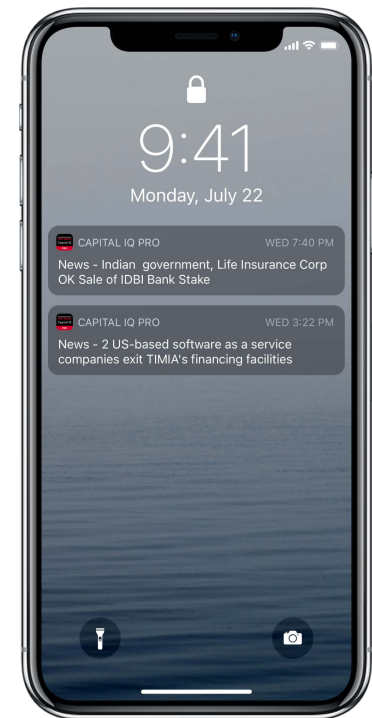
9:41
Monday, July 22

CAPITAL IQ PRO WED 7:40 PM
News - Indian government, Life Insurance Corp OK Sale of IDBI Bank Stake

CAPITAL IQ PRO WED 3:22 PM
News - 2 US-based software as a service companies exit TIMIA's financing facilities